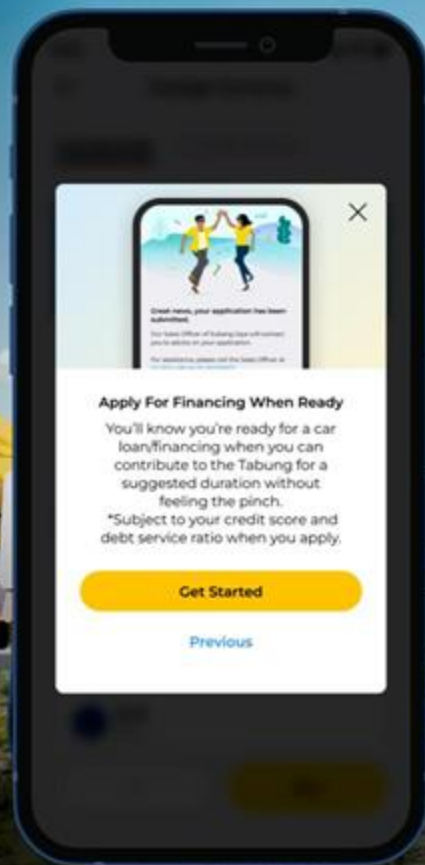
Great news, your application has been submitted.

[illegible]

Apply For Financing When Ready

You'll know you're ready for a car loan/financing when you can contribute to the Tabung for a suggested duration without feeling the pinch.
*Subject to your credit score and debt service ratio when you apply.

Get Started

Previous